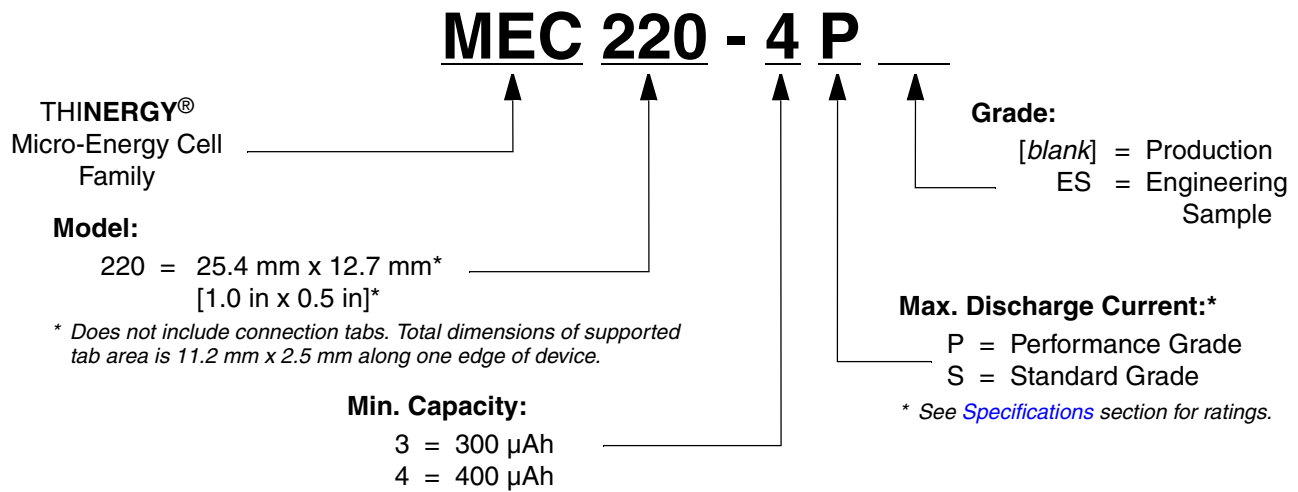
MEC 220 - 4 P \_\_

THINERGY®
Micro-Energy Cell
Family

Model:

220 = 25.4 mm x 12.7 mm*
[1.0 in x 0.5 in]*

\* Does not include connection tabs. Total dimensions of supported tab area is 11.2 mm x 2.5 mm along one edge of device.

Min. Capacity:

3 = 300 μAh
4 = 400 μAh

Grade:

[blank] = Production
ES = Engineering Sample

Max. Discharge Current:\*

P = Performance Grade
S = Standard Grade

\* See Specifications section for ratings.